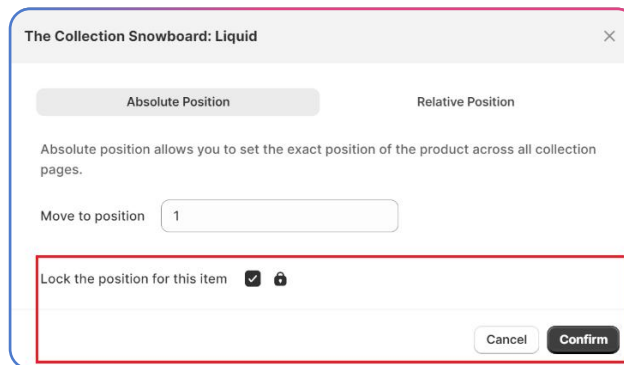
The Collection Snowboard: Liquid

×

Absolute Position

Relative Position

Absolute position allows you to set the exact position of the product across all collection pages.

Move to position 1

Lock the position for this item

Cancel

Confirm